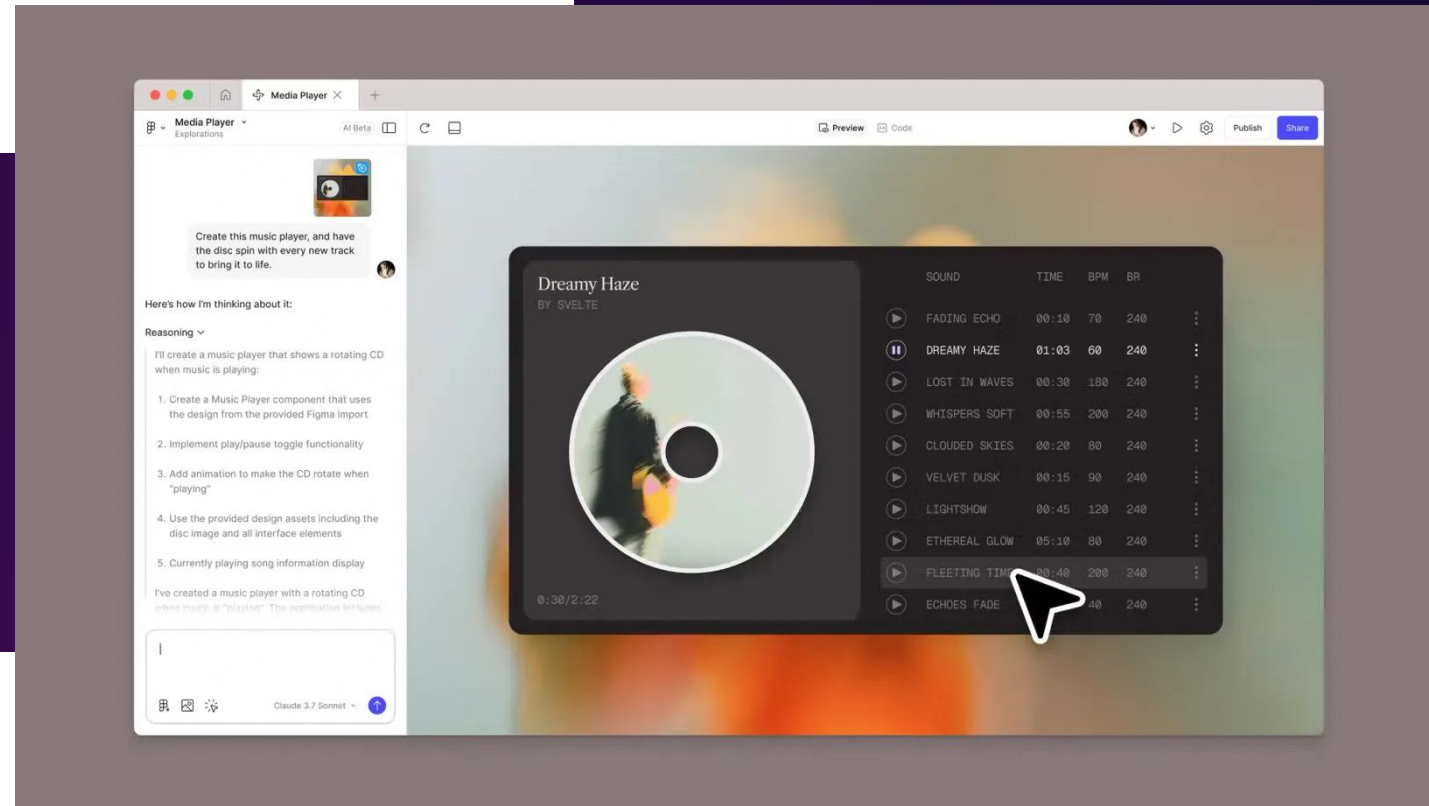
Media Player

Media Player
Explorations

AI Beta

Preview  Code

Publish  Share

Create this music player, and have the disc spin with every new track to bring it to life.

Here's how I'm thinking about it:

Reasoning

I'll create a music player that shows a rotating CD when music is playing:

1. Create a Music Player component that uses the design from the provided Figma import

2. Implement play/pause toggle functionality

3. Add animation to make the CD rotate when "playing"

4. Use the provided design assets including the disc image and all interface elements

5. Currently playing song information display

I've created a music player with a rotating CD when music is "playing". The application includes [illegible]

Claude 3.7 Sonnet

Dreamy Haze
BY SVELTE

0:30/2:22

| SOUND | TIME | BPM | BR |
|---|---|---|---|
| FADING ECHO | 00:10 | 70 | 240 |
| DREAMY HAZE | 01:03 | 60 | 240 |
| LOST IN WAVES | 00:30 | 180 | 240 |
| WHISPERS SOFT | 00:55 | 200 | 240 |
| CLOUDED SKIES | 00:20 | 80 | 240 |
| VELVET DUSK | 00:15 | 90 | 240 |
| LIGHTSHOW | 00:45 | 120 | 240 |
| ETHEREAL GLOW | 05:10 | 80 | 240 |
| FLEETING TIME | 00:40 | 200 | 240 |
| ECHOES FADE | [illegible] | 40 | 240 |